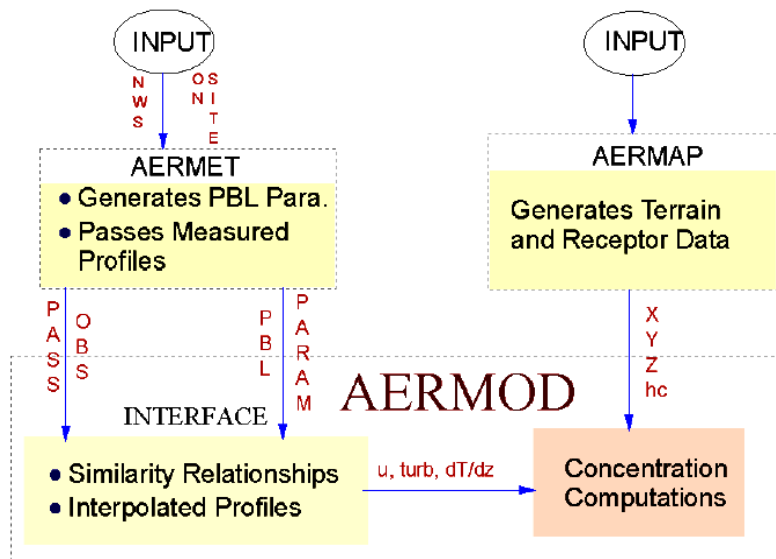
INPUT

NWS

ON SITE

AERMET

• Generates PBL Para.
• Passes Measured Profiles

PASS OBS

PBL PARAM

INPUT

AERMAP

Generates Terrain and Receptor Data

X Y Z hc

AERMOD

INTERFACE

• Similarity Relationships
• Interpolated Profiles

u, turb, dT/dz

Concentration Computations